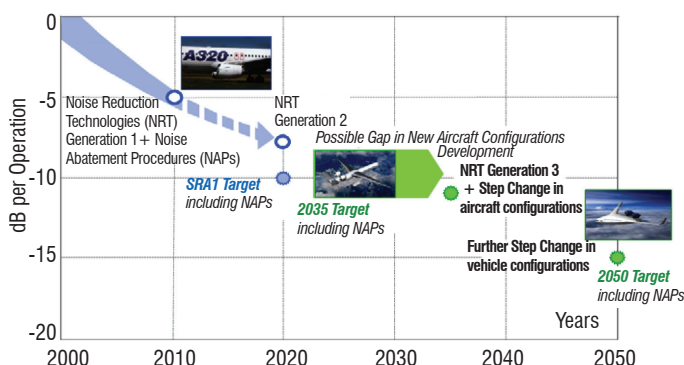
0

-5

-10

-15

-20

dB per Operation

A320

Noise Reduction Technologies (NRT) Generation 1+ Noise Abatement Procedures (NAPs)

NRT Generation 2

Possible Gap in New Aircraft Configurations Development

SRA1 Target including NAPs

2035 Target including NAPs

NRT Generation 3 + Step Change in aircraft configurations

Further Step Change in vehicle configurations

2050 Target including NAPs

Years

2000 2010 2020 2030 2040 2050